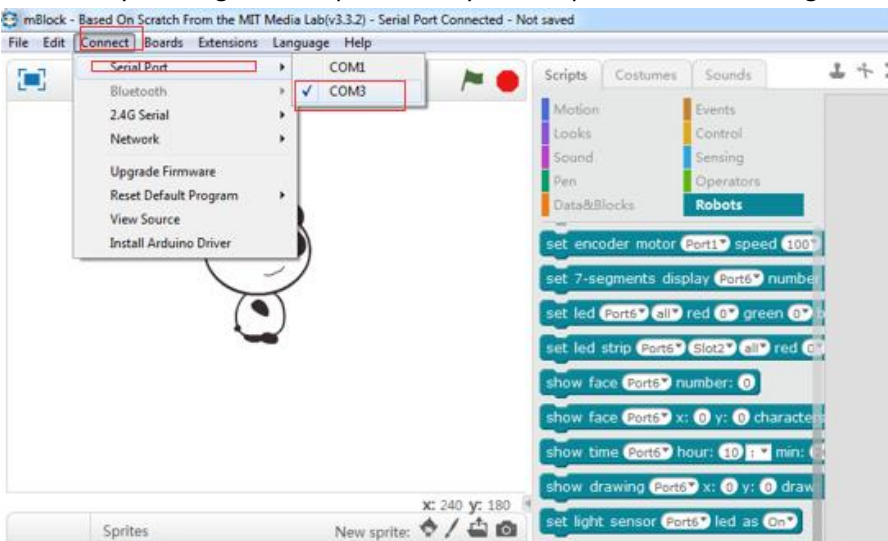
mBlock - Based On Scratch From the MIT Media Lab(v3.3.2) - Serial Port Connected - Not saved

File Edit Connect Boards Extensions Language Help

Serial Port
Bluetooth
2.4G Serial
Network
Upgrade Firmware
Reset Default Program
View Source
Install Arduino Driver

COM1
✓ COM3

Scripts Costumes Sounds

Motion
Looks
Sound
Pen
Data&Blocks
Events
Control
Sensing
Operators
Robots

set encoder motor Port1 speed 100
set 7-segments display Port6 number
set led Port6 all red 0 green 0
set led strip Port6 Slot2 all red
show face Port6 number: 0
show face Port6 x: 0 y: 0 characte
show time Port6 hour: 10 : min:
show drawing Port6 x: 0 y: 0 draw
set light sensor Port6 led as On

x: 240 y: 180

Sprites
New sprite: